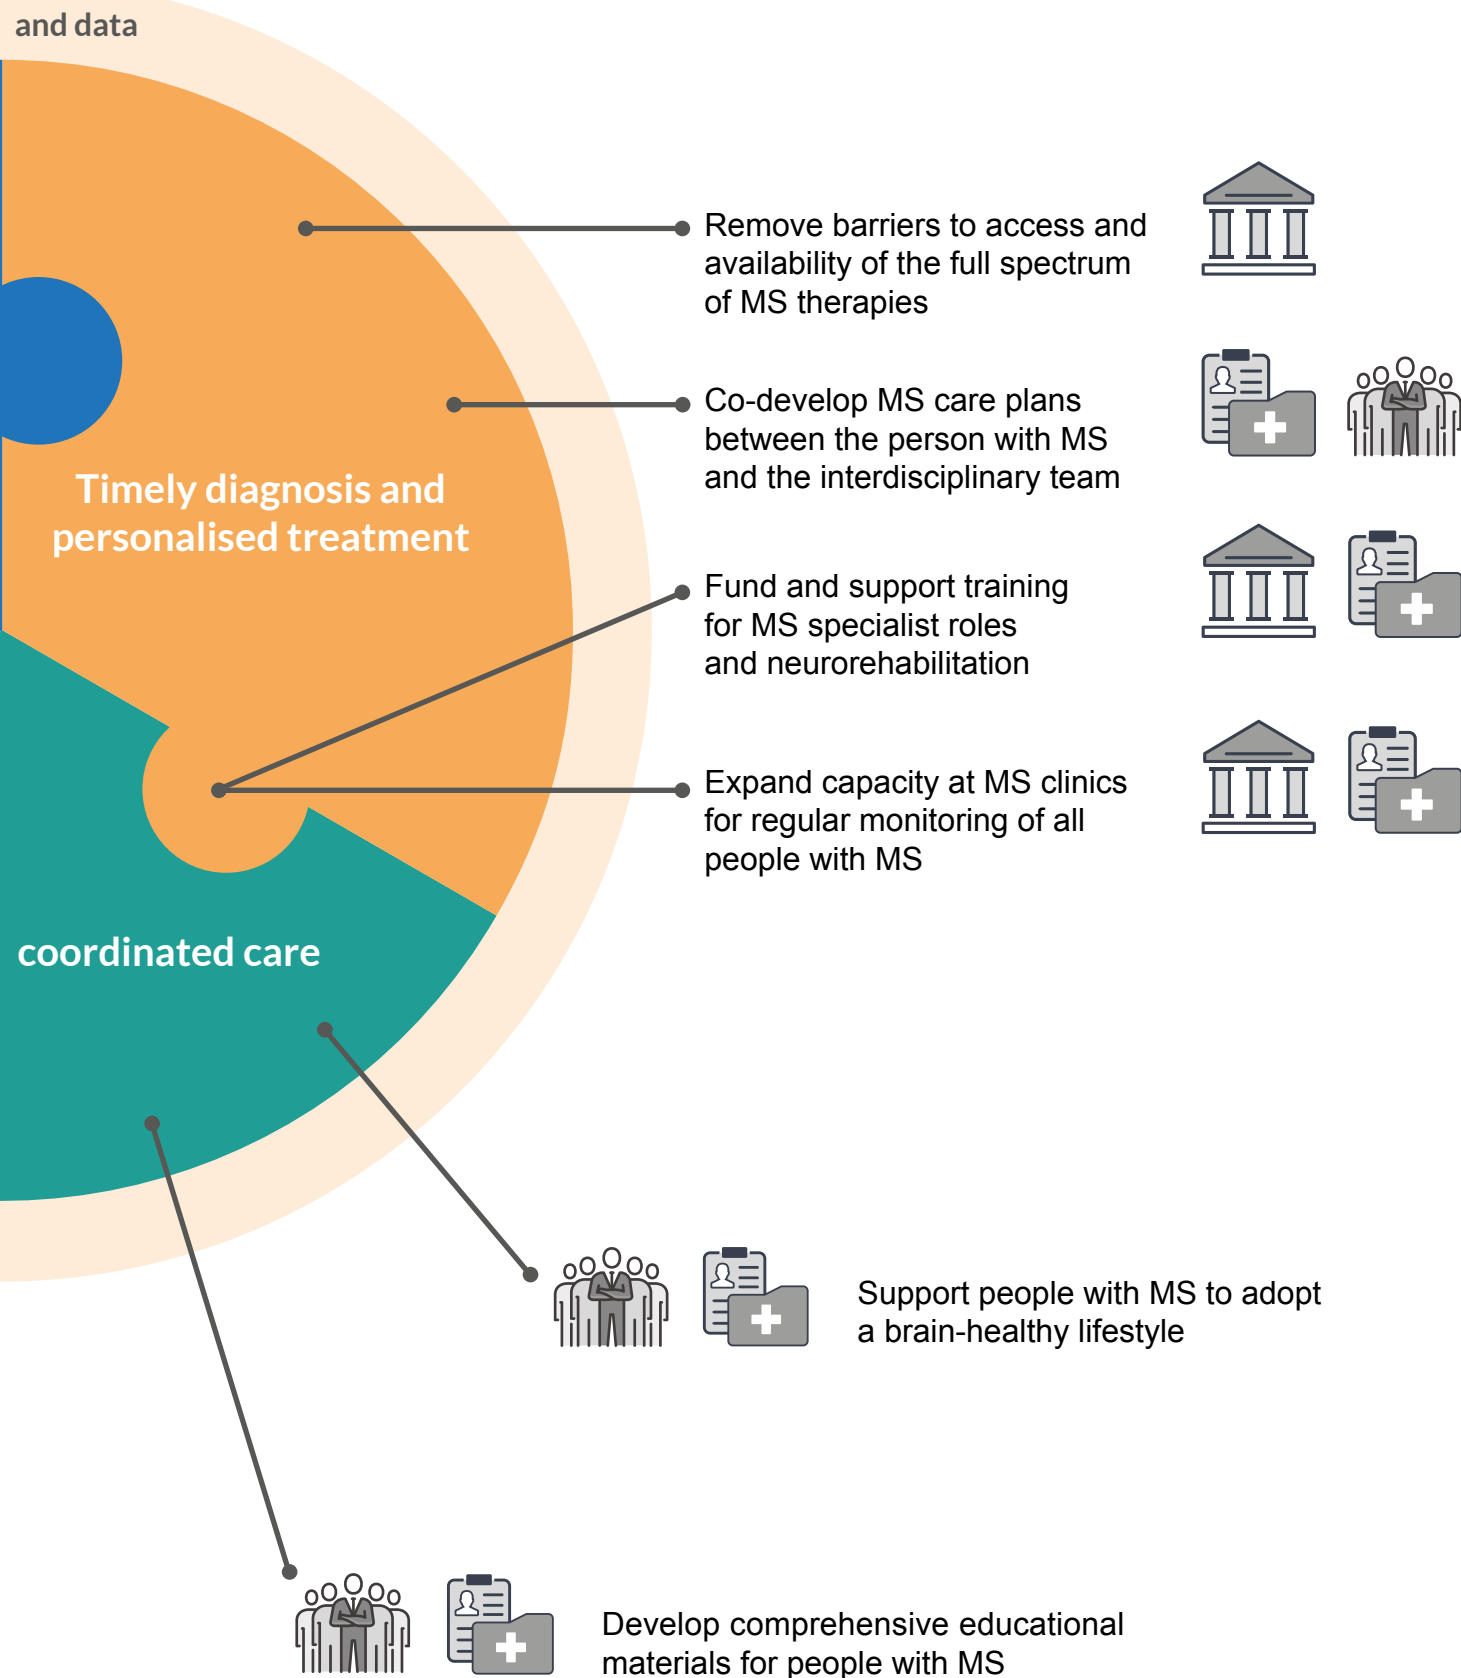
and data

Timely diagnosis and personalised treatment

Remove barriers to access and availability of the full spectrum of MS therapies

Co-develop MS care plans between the person with MS and the interdisciplinary team

Fund and support training for MS specialist roles and neurorehabilitation

Expand capacity at MS clinics for regular monitoring of all people with MS

coordinated care

Support people with MS to adopt a brain-healthy lifestyle

Develop comprehensive educational materials for people with MS